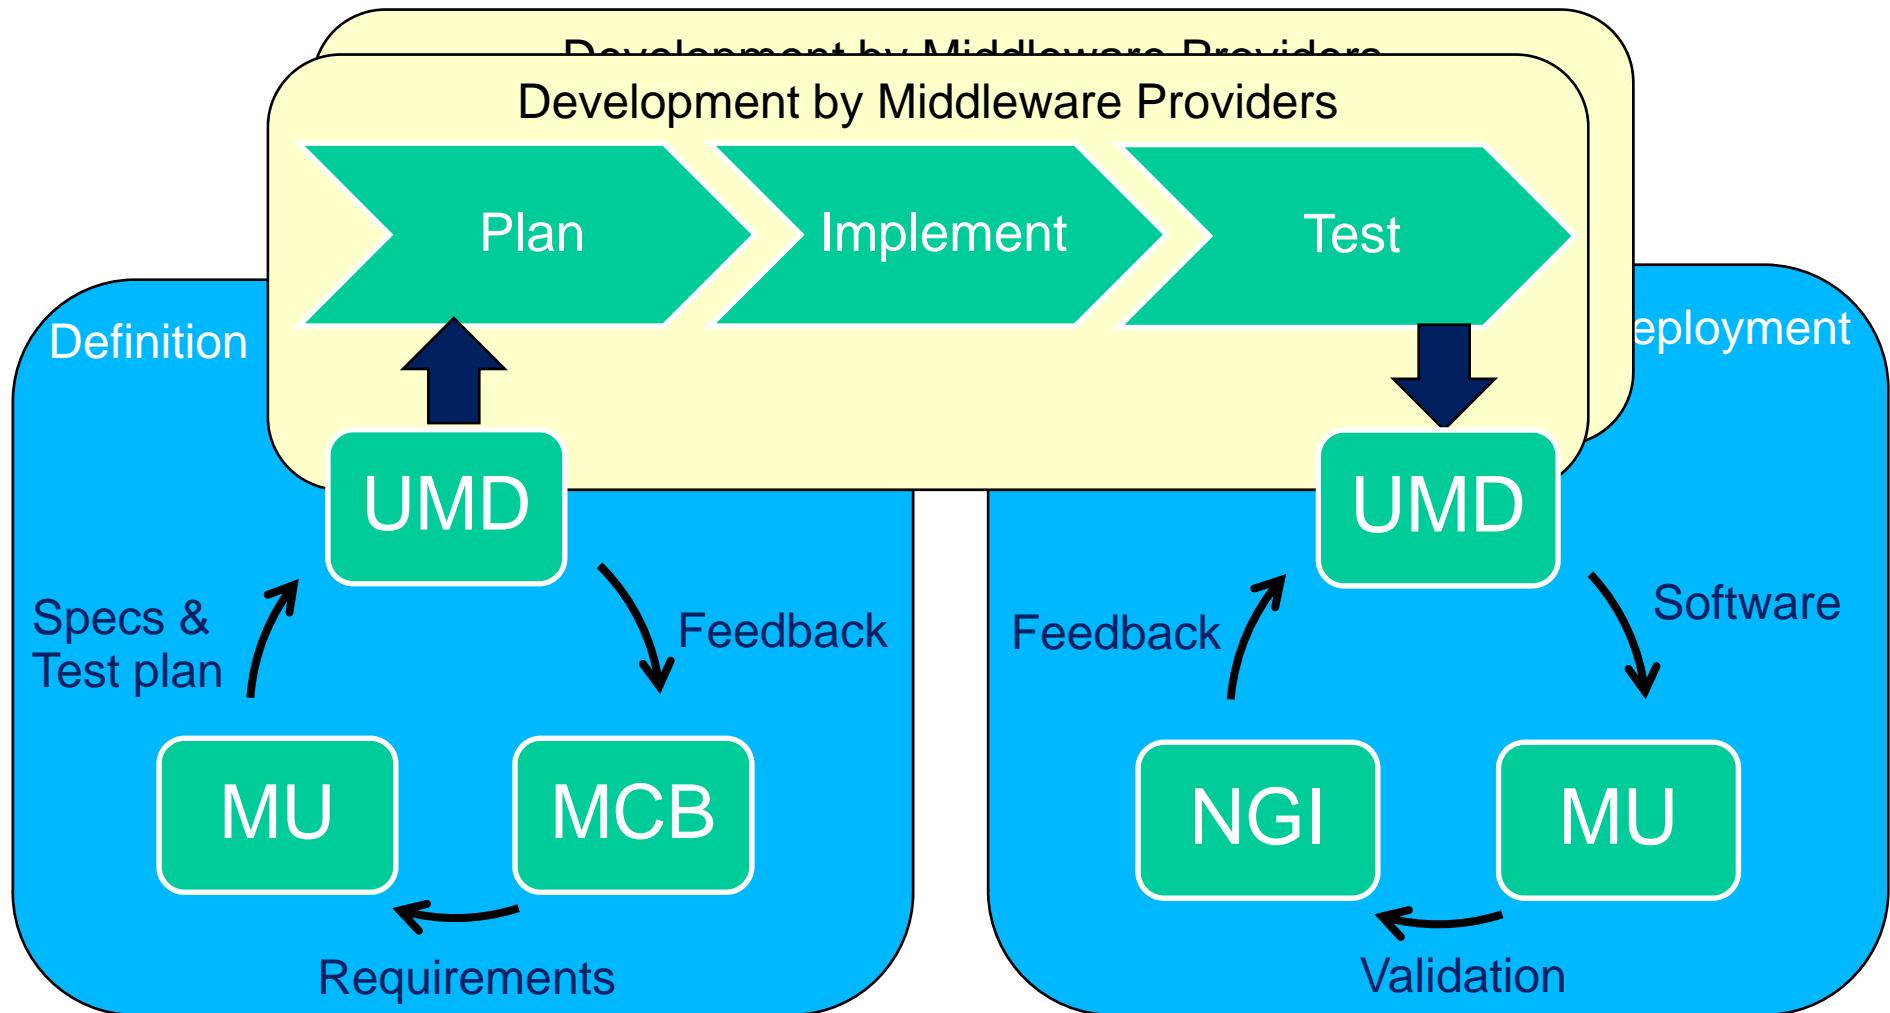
Development by Middleware Providers

Development by Middleware Providers

Plan

Implement

Test

Definition

eployment

UMD

UMD

Specs & Test plan

Feedback

Feedback

Software

MU

MCB

NGI

MU

Requirements

Validation